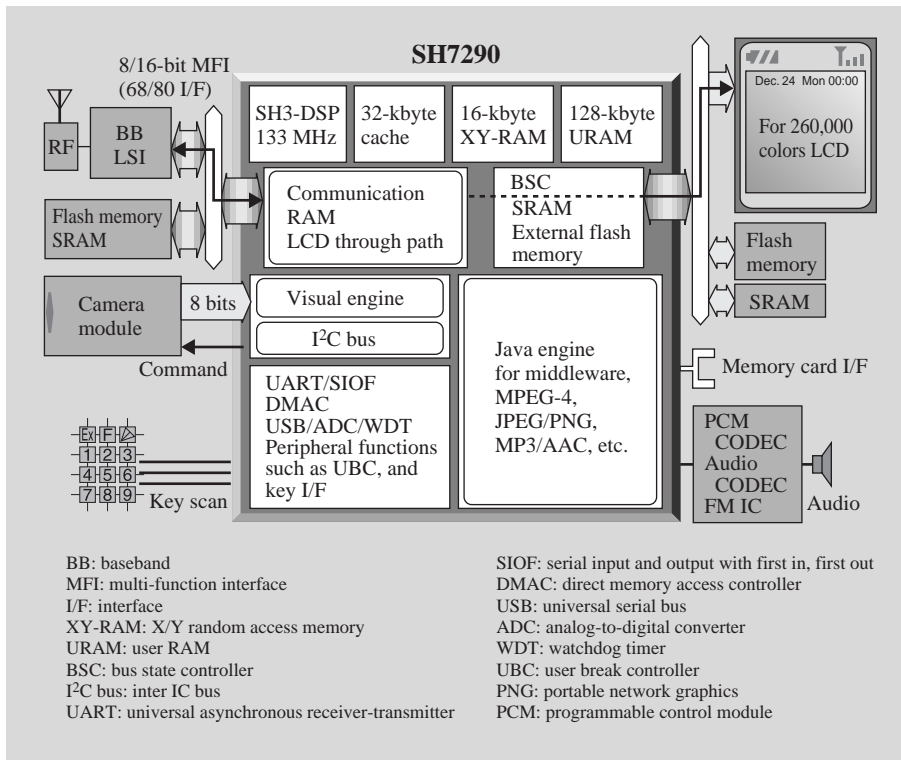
SH7290

8/16-bit MFI (68/80 I/F)

RF

BB LSI

Flash memory SRAM

SH3-DSP 133 MHz

32-kbyte cache

16-kbyte XY-RAM

128-kbyte URAM

Communication RAM LCD through path

BSC SRAM External flash memory

Dec. 24 Mon 00:00

For 260,000 colors LCD

Flash memory

SRAM

Camera module

8 bits

Visual engine

I$^2$C bus

Command

Java engine for middleware, MPEG-4, JPEG/PNG, MP3/AAC, etc.

Memory card I/F

UART/SIOF DMAC USB/ADC/WDT Peripheral functions such as UBC, and key I/F

EX F
1 2 3
4 5 6
7 8 9

Key scan

PCM CODEC Audio CODEC FM IC

Audio

BB: baseband
MFI: multi-function interface
I/F: interface
XY-RAM: X/Y random access memory
URAM: user RAM
BSC: bus state controller
I$^2$C bus: inter IC bus
UART: universal asynchronous receiver-transmitter

SIOF: serial input and output with first in, first out
DMAC: direct memory access controller
USB: universal serial bus
ADC: analog-to-digital converter
WDT: watchdog timer
UBC: user break controller
PNG: portable network graphics
PCM: programmable control module